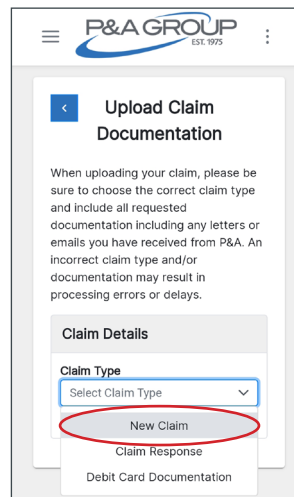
P&A GROUP
EST. 1975

<

Upload Claim Documentation

When uploading your claim, please be sure to choose the correct claim type and include all requested documentation including any letters or emails you have received from P&A. An incorrect claim type and/or documentation may result in processing errors or delays.

Claim Details

Claim Type

Select Claim Type

New Claim

Claim Response

Debit Card Documentation